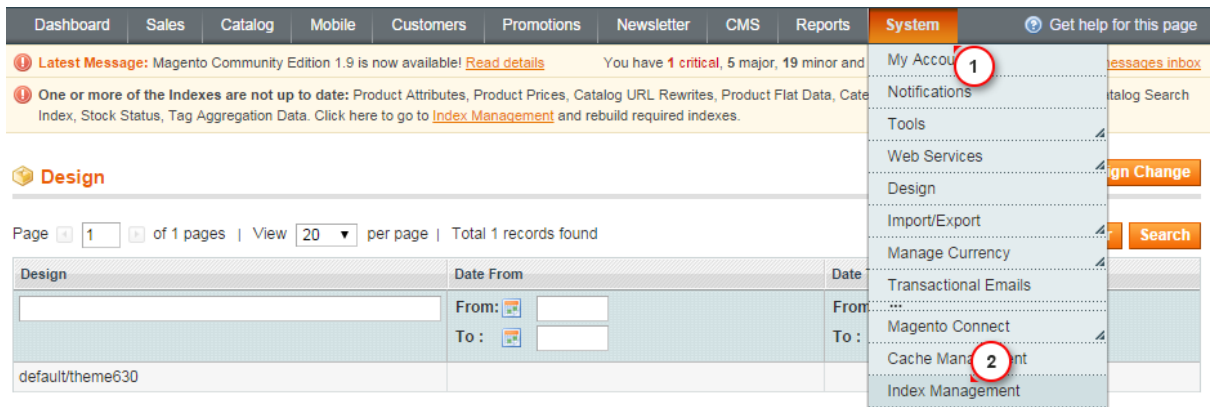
Dashboard Sales Catalog Mobile Customers Promotions Newsletter CMS Reports System Get help for this page

Latest Message: Magento Community Edition 1.9 is now available! Read details You have 1 critical, 5 major, 19 minor and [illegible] essages inbox

One or more of the Indexes are not up to date: Product Attributes, Product Prices, Catalog URL Rewrites, Product Flat Data, Cate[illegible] atalog Search Index, Stock Status, Tag Aggregation Data. Click here to go to Index Management and rebuild required indexes.

My Accou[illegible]
1
Notifications
Tools
Web Services
Design
Import/Export
Manage Currency
Transactional Emails
Magento Connect
Cache Mana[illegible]ent
2
Index Management

Design

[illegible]gn Change

Page 1 of 1 pages | View 20 per page | Total 1 records found

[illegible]r Search

| Design | Date From | Date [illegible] |
|---|---|---|
| | From: To : | From To : |
| default/theme630 | | |